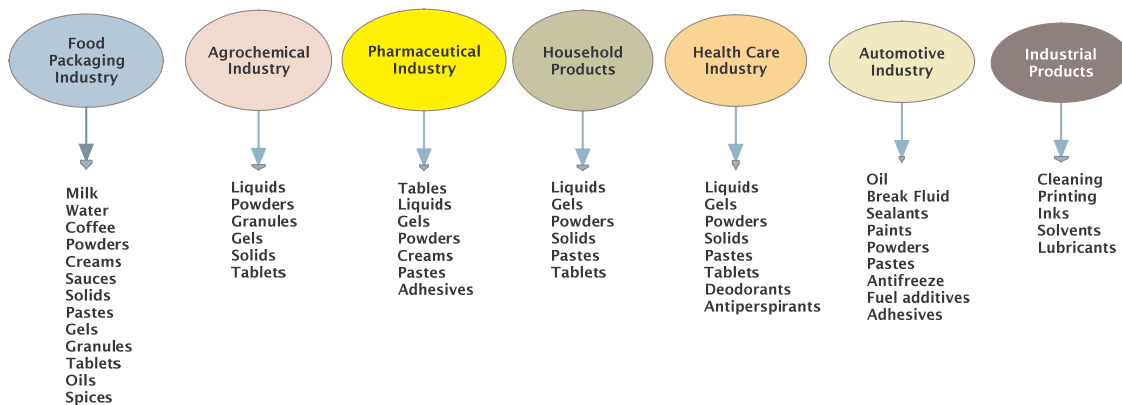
Food Packaging Industry

Milk
Water
Coffee
Powders
Creams
Sauces
Solids
Pastes
Gels
Granules
Tablets
Oils
Spices

Agrochemical Industry

Liquids
Powders
Granules
Gels
Solids
Tablets

Pharmaceutical Industry

Tables
Liquids
Gels
Powders
Creams
Pastes
Adhesives

Household Products

Liquids
Gels
Powders
Solids
Pastes
Tablets

Health Care Industry

Liquids
Gels
Powders
Solids
Pastes
Tablets
Deodorants
Antiperspirants

Automotive Industry

Oil
Break Fluid
Sealants
Paints
Powders
Pastes
Antifreeze
Fuel additives
Adhesives

Industrial Products

Cleaning
Printing
Inks
Solvents
Lubricants